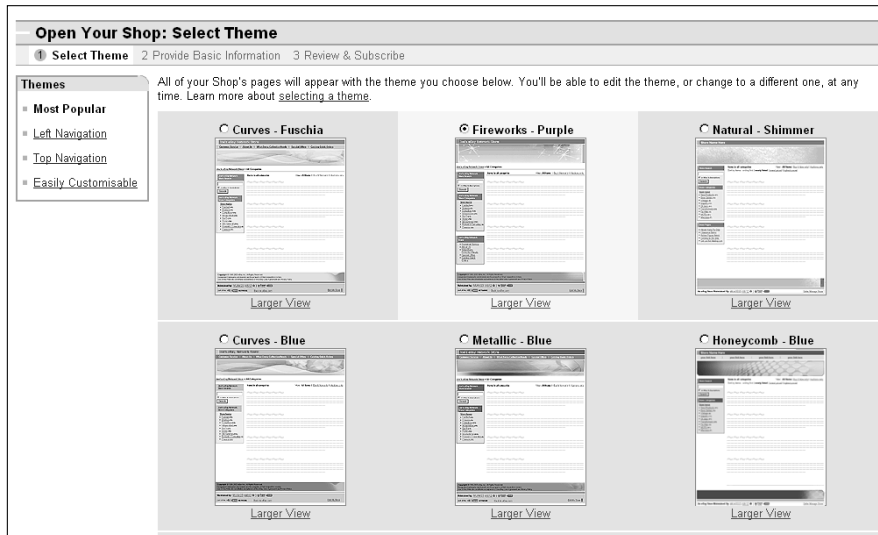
Open Your Shop: Select Theme

1 Select Theme 2 Provide Basic Information 3 Review & Subscribe

Themes

Most Popular

Left Navigation

Top Navigation

Easily Customisable

All of your Shop's pages will appear with the theme you choose below. You'll be able to edit the theme, or change to a different one, at any time. Learn more about selecting a theme.

Curves - Fuschia

Larger View

Fireworks - Purple

Larger View

Natural - Shimmer

Larger View

Curves - Blue

Larger View

Metallic - Blue

Larger View

Honeycomb - Blue

Larger View